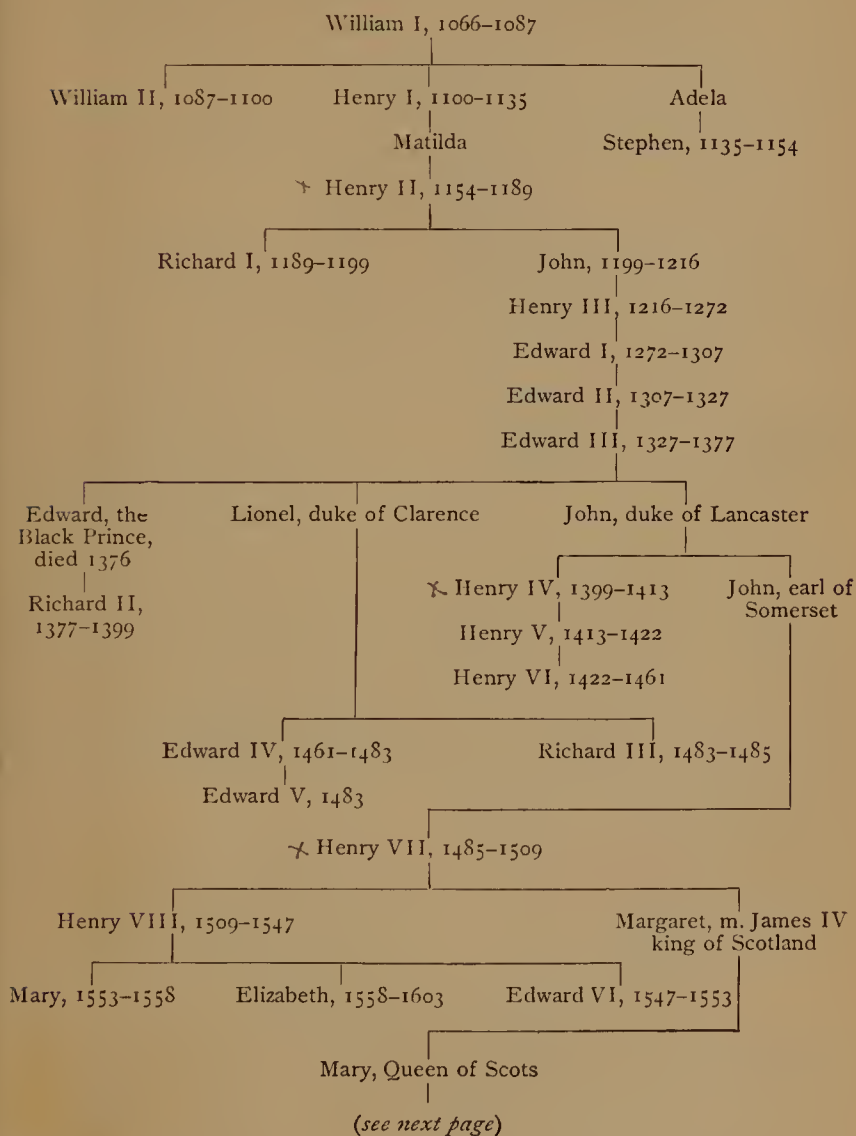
William I, 1066–1087

William II, 1087–1100

Henry I, 1100–1135

Adela

Matilda

Stephen, 1135–1154

Henry II, 1154–1189

Richard I, 1189–1199

John, 1199–1216

Henry III, 1216–1272

Edward I, 1272–1307

Edward II, 1307–1327

Edward III, 1327–1377

Edward, the Black Prince, died 1376

Lionel, duke of Clarence

John, duke of Lancaster

Richard II, 1377–1399

Henry IV, 1399–1413

John, earl of Somerset

Henry V, 1413–1422

Henry VI, 1422–1461

Edward IV, 1461–1483

Richard III, 1483–1485

Edward V, 1483

Henry VII, 1485–1509

Henry VIII, 1509–1547

Margaret, m. James IV king of Scotland

Mary, 1553–1558

Elizabeth, 1558–1603

Edward VI, 1547–1553

Mary, Queen of Scots

(see next page)